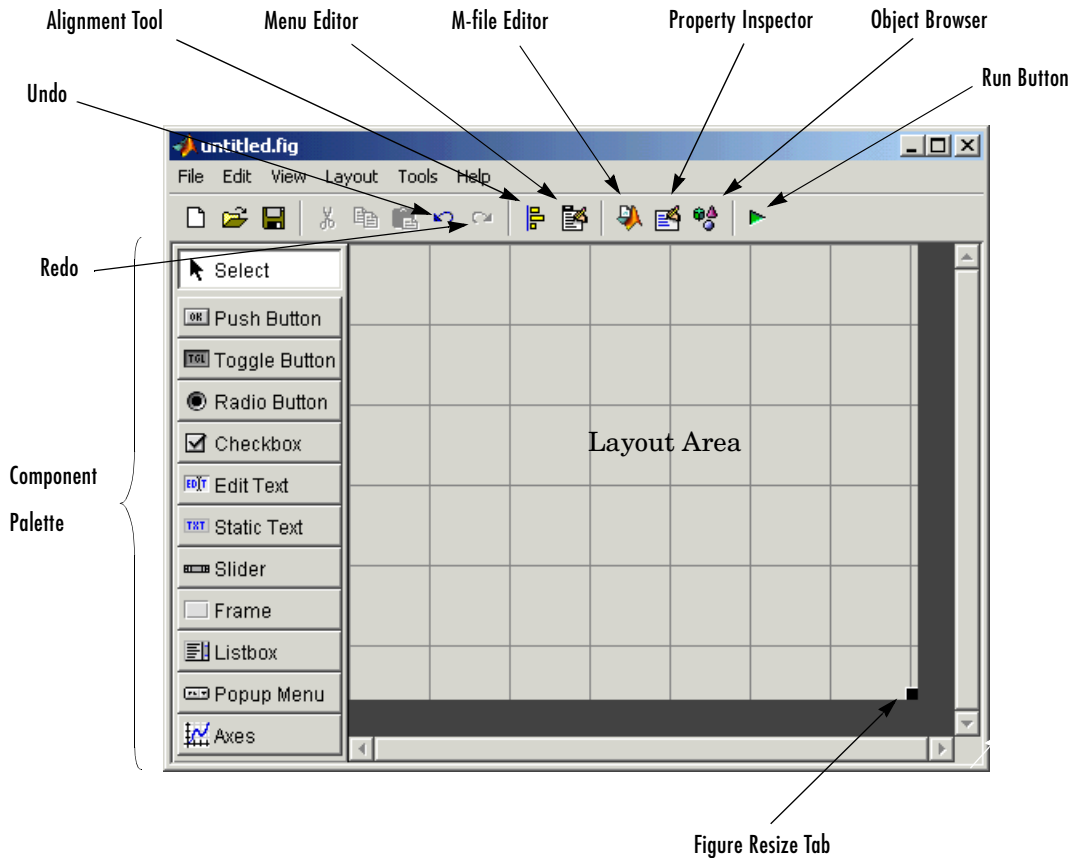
Alignment Tool

Menu Editor

M-file Editor

Property Inspector

Object Browser

Run Button

Undo

untitled.fig

File Edit View Layout Tools Help

Redo

Select

OK Push Button

TGL Toggle Button

Radio Button

Checkbox

EDIT Edit Text

TXT Static Text

Slider

Frame

Listbox

Popup Menu

Axes

Layout Area

Component Palette

Figure Resize Tab